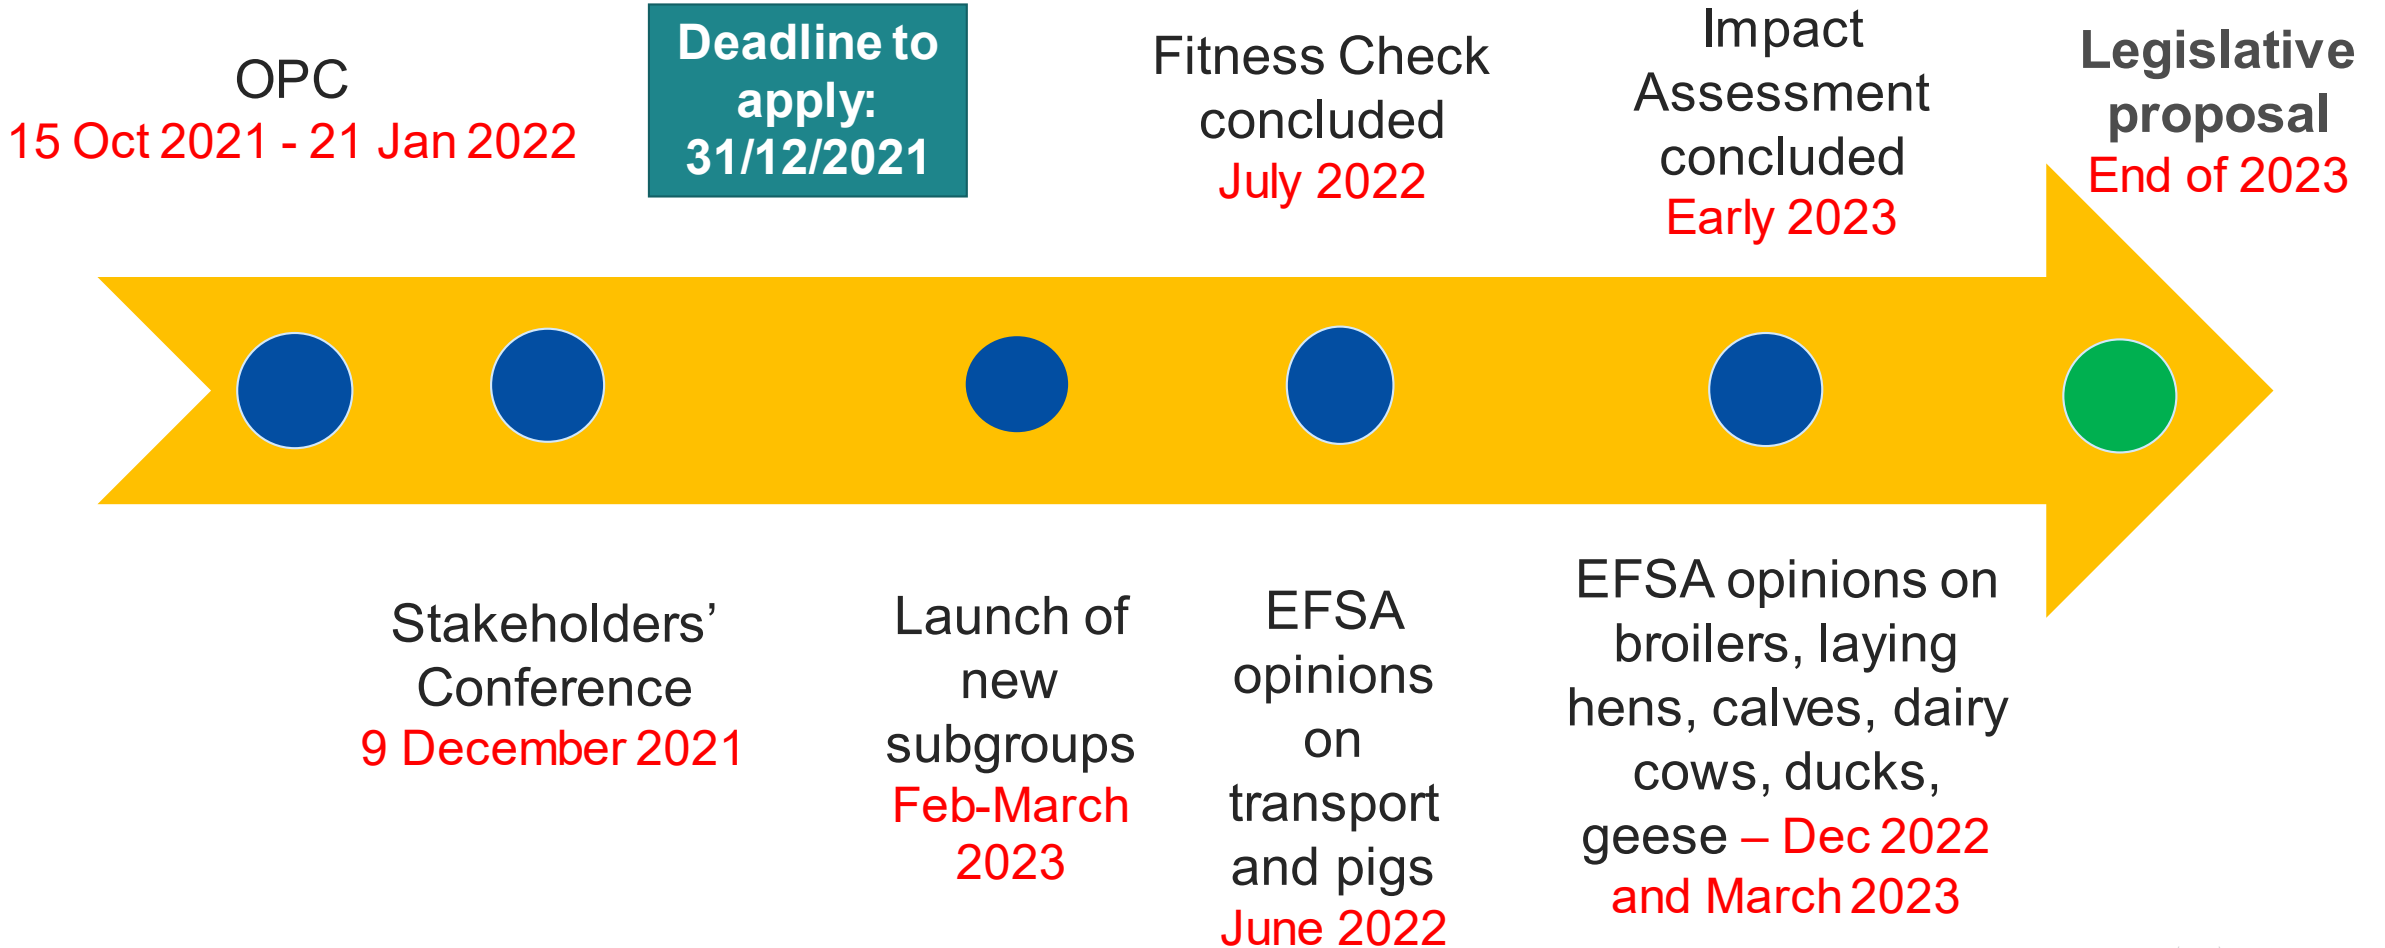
OPC
15 Oct 2021 - 21 Jan 2022

Deadline to apply: 31/12/2021

Fitness Check concluded
July 2022

Impact Assessment concluded
Early 2023

Legislative proposal
End of 2023

Stakeholders' Conference
9 December 2021

Launch of new subgroups
Feb-March 2023

EFSA opinions on transport and pigs
June 2022

EFSA opinions on broilers, laying hens, calves, dairy cows, ducks, geese – Dec 2022 and March 2023